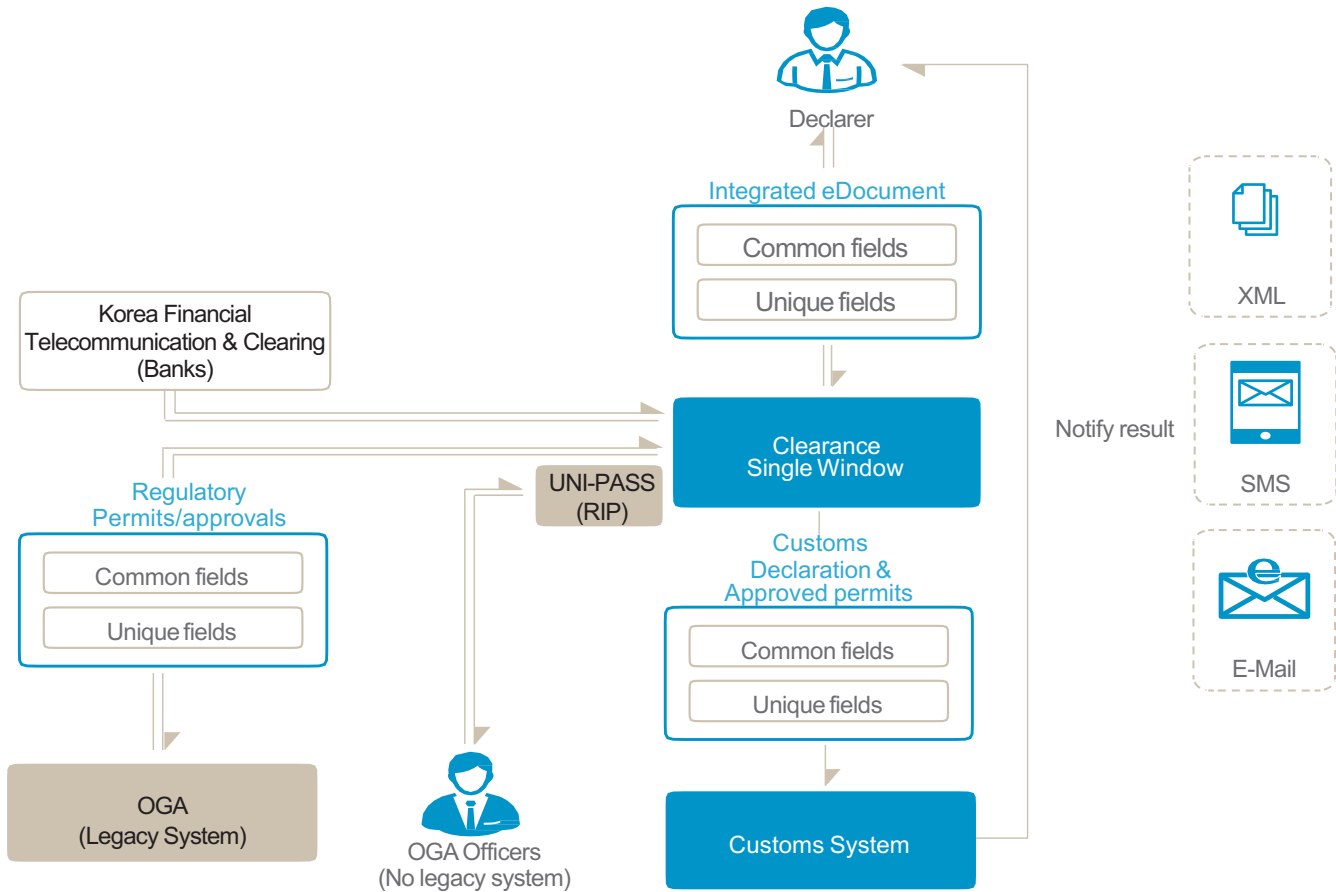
Declarer

Integrated eDocument

Common fields

Unique fields

Korea Financial Telecommunication & Clearing (Banks)

Clearance Single Window

UNI-PASS (RIP)

Regulatory Permits/approvals

Common fields

Unique fields

Customs Declaration & Approved permits

Common fields

Unique fields

OGA (Legacy System)

OGA Officers (No legacy system)

Customs System

Notify result

XML

SMS

E-Mail